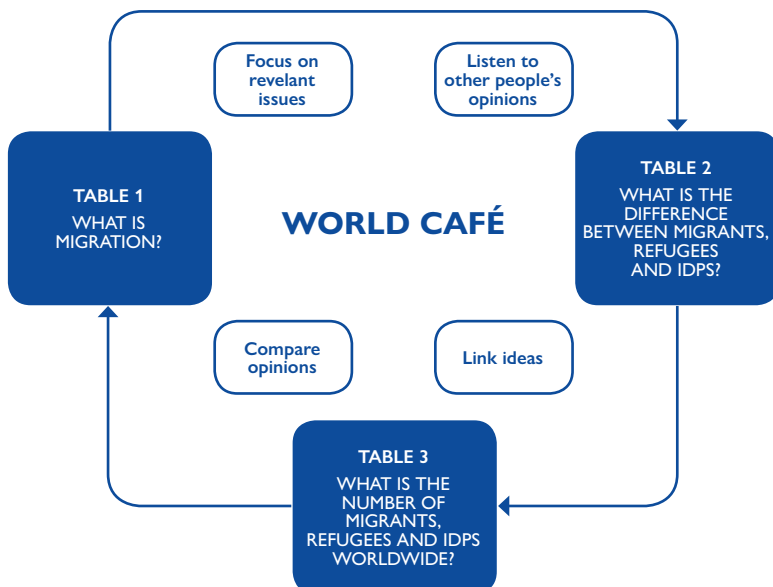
Focus on revelant issues

Listen to other people's opinions

TABLE 1
WHAT IS MIGRATION?

WORLD CAFÉ

TABLE 2
WHAT IS THE DIFFERENCE BETWEEN MIGRANTS, REFUGEES AND IDPS?

Compare opinions

Link ideas

TABLE 3
WHAT IS THE NUMBER OF MIGRANTS, REFUGEES AND IDPS WORLDWIDE?